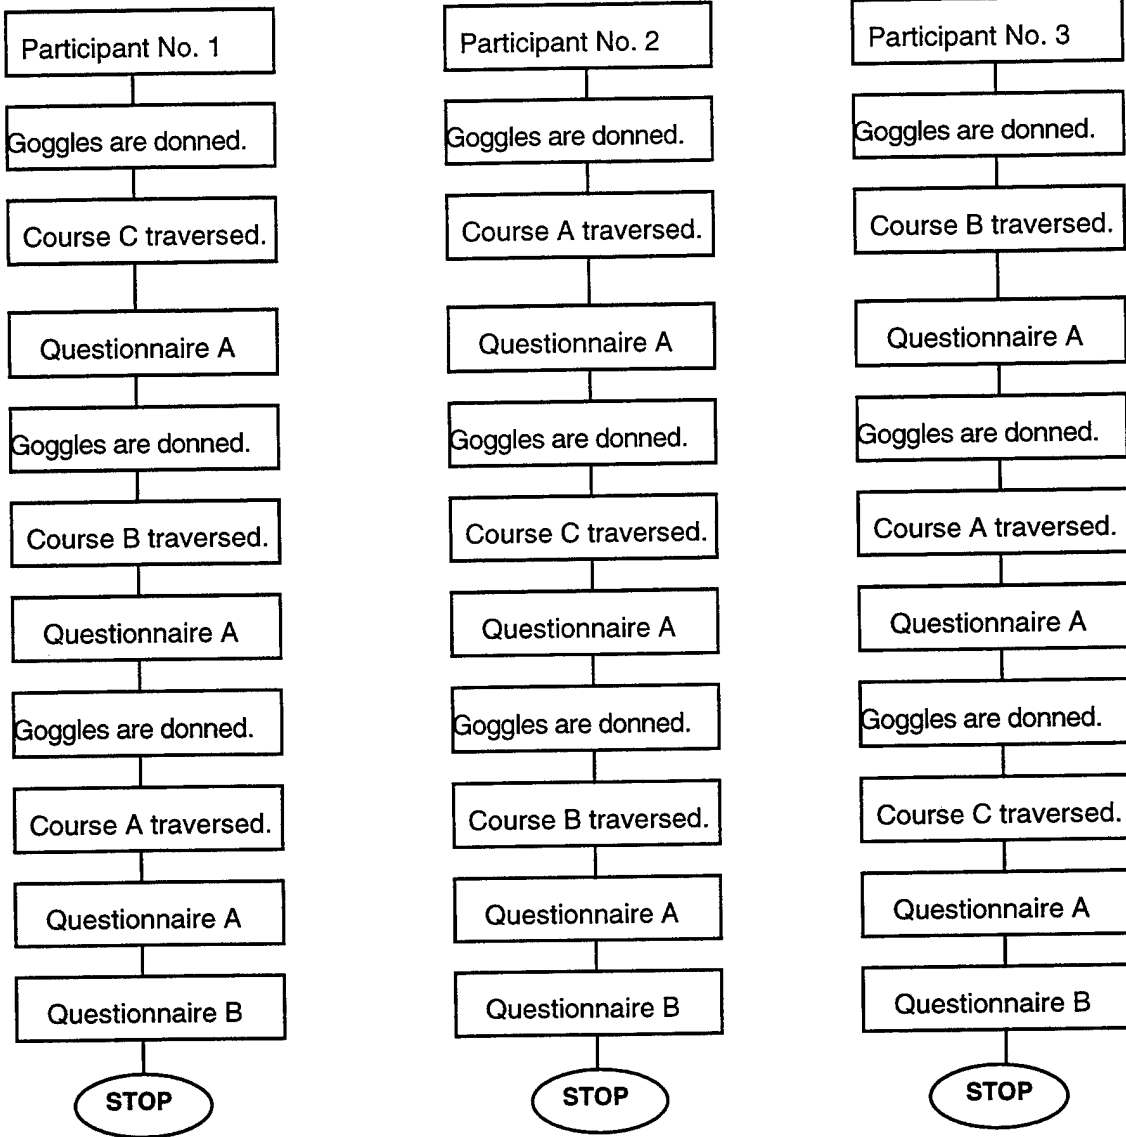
Participant No. 1

Goggles are donned.

Course C traversed.

Questionnaire A

Goggles are donned.

Course B traversed.

Questionnaire A

Goggles are donned.

Course A traversed.

Questionnaire A

Questionnaire B

STOP

Participant No. 2

Goggles are donned.

Course A traversed.

Questionnaire A

Goggles are donned.

Course C traversed.

Questionnaire A

Goggles are donned.

Course B traversed.

Questionnaire A

Questionnaire B

STOP

Participant No. 3

Goggles are donned.

Course B traversed.

Questionnaire A

Goggles are donned.

Course A traversed.

Questionnaire A

Goggles are donned.

Course C traversed.

Questionnaire A

Questionnaire B

STOP